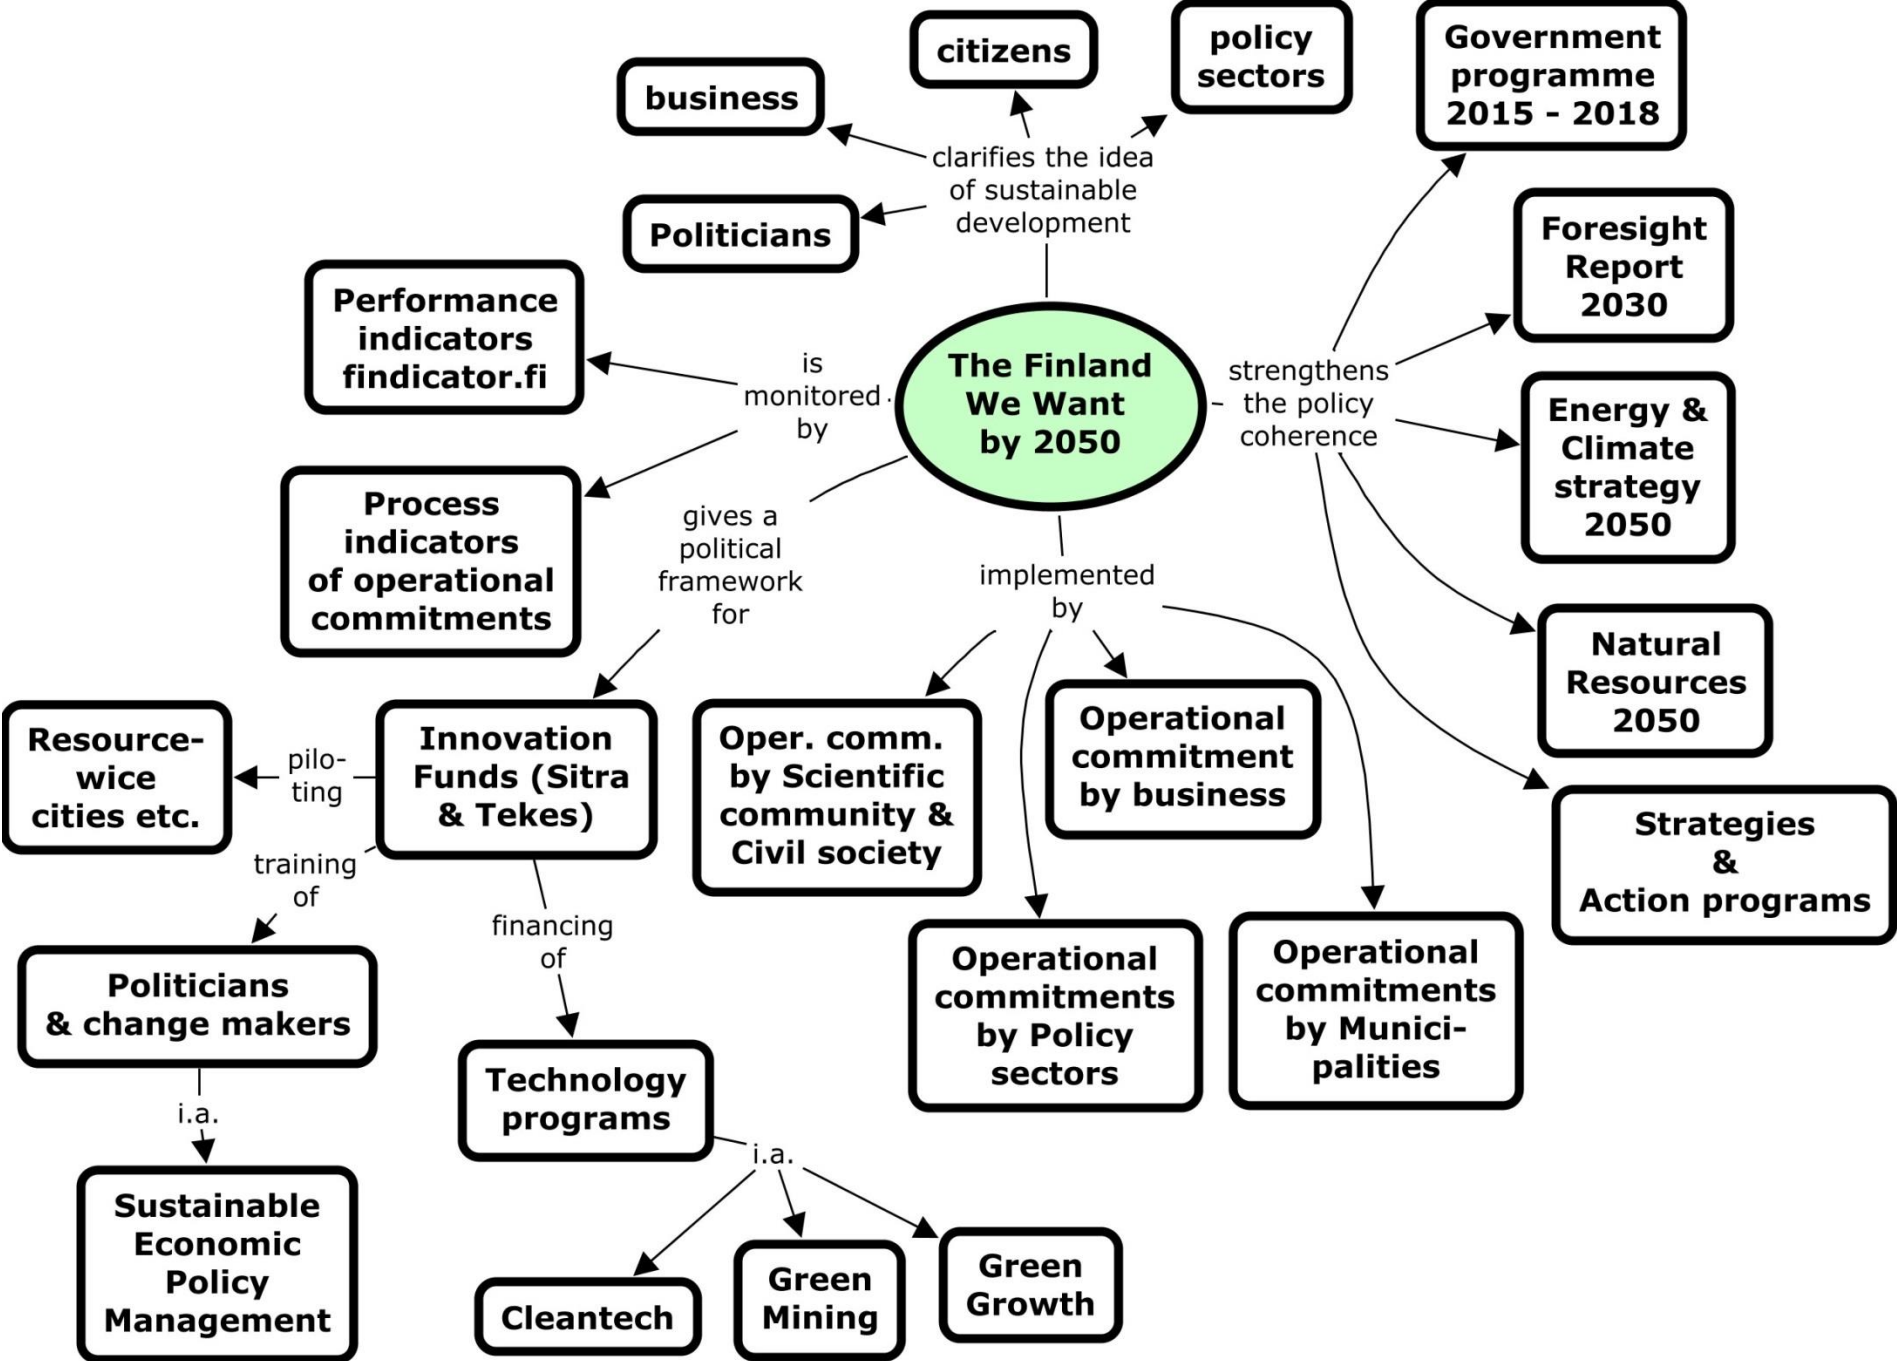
The Finland We Want by 2050

clarifies the idea of sustainable development

business

citizens

policy sectors

Politicians

Government programme 2015 - 2018

Foresight Report 2030

Energy & Climate strategy 2050

Natural Resources 2050

Strategies & Action programs

strengthens the policy coherence

is monitored by

Performance indicators findicator.fi

Process indicators of operational commitments

gives a political framework for

Innovation Funds (Sitra & Tekes)

piloting

Resource-wice cities etc.

training of

Politicians & change makers

i.a.

Sustainable Economic Policy Management

financing of

Technology programs

i.a.

Cleantech

Green Mining

Green Growth

implemented by

Oper. comm. by Scientific community & Civil society

Operational commitment by business

Operational commitments by Policy sectors

Operational commitments by Municipalities